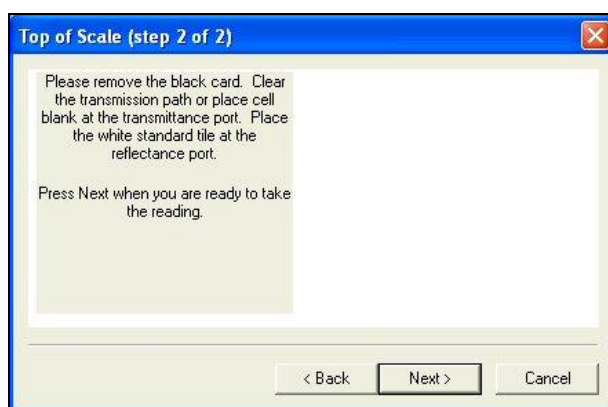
Top of Scale (step 2 of 2)

Please remove the black card. Clear the transmission path or place cell blank at the transmittance port. Place the white standard tile at the reflectance port.

Press Next when you are ready to take the reading.

< Back

Next >

Cancel